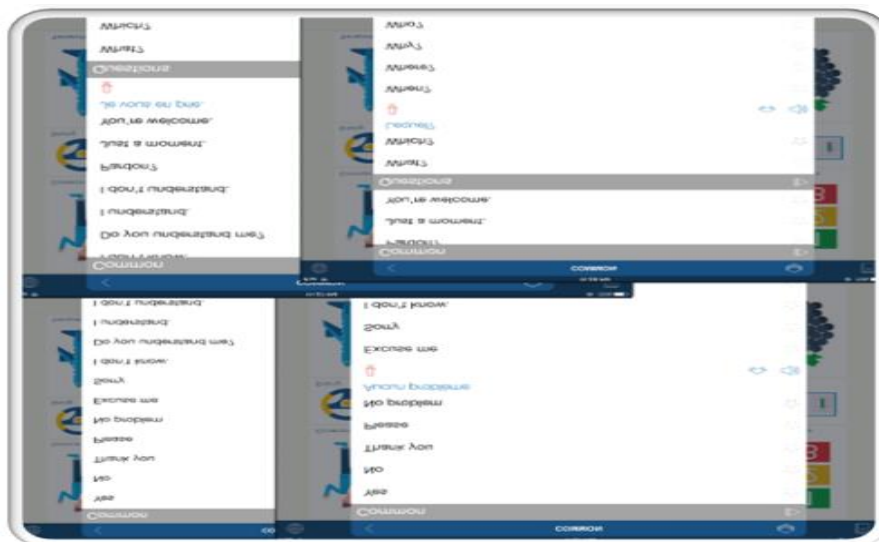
Which?
What?
Questions
Je vous en prie.
You're welcome.
Just a moment.
Pardon?
I don't understand.
I understand.
Do you understand me?
Common

Who?
Why?
Where?
When?
Lequel?
Which?
What?
Questions
You're welcome.
Just a moment.
Pardon?
Common
COMMON

I don't understand.
I understand.
Do you understand me?
I don't know.
Sorry.
Excuse me
No problem
Please
Thank you
No
Yes
Common

I don't know.
Sorry.
Excuse me
Aucun problème
No problem
Please
Thank you
No
Yes
Common
COMMON